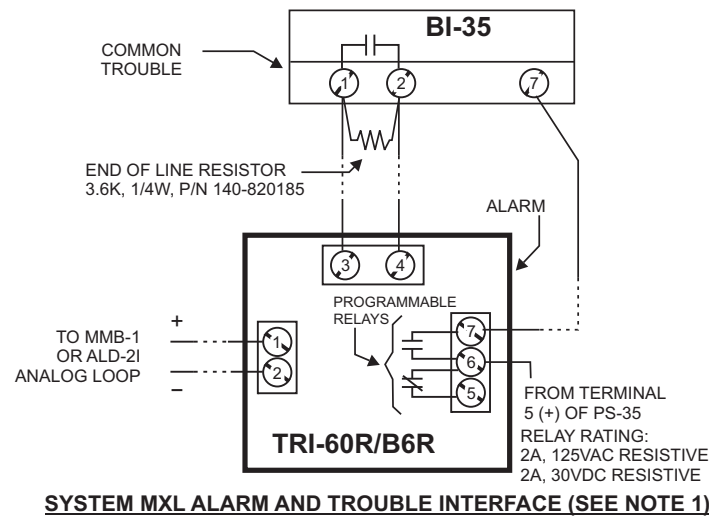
BI-35

COMMON TROUBLE

1 2 7

END OF LINE RESISTOR
3.6K, 1/4W, P/N 140-820185

ALARM

3 4

PROGRAMMABLE RELAYS

TO MMB-1 OR ALD-2I ANALOG LOOP

+
–

1
2

7
6
5

FROM TERMINAL 5 (+) OF PS-35

TRI-60R/B6R

RELAY RATING:
2A, 125VAC RESISTIVE
2A, 30VDC RESISTIVE

SYSTEM MXL ALARM AND TROUBLE INTERFACE (SEE NOTE 1)